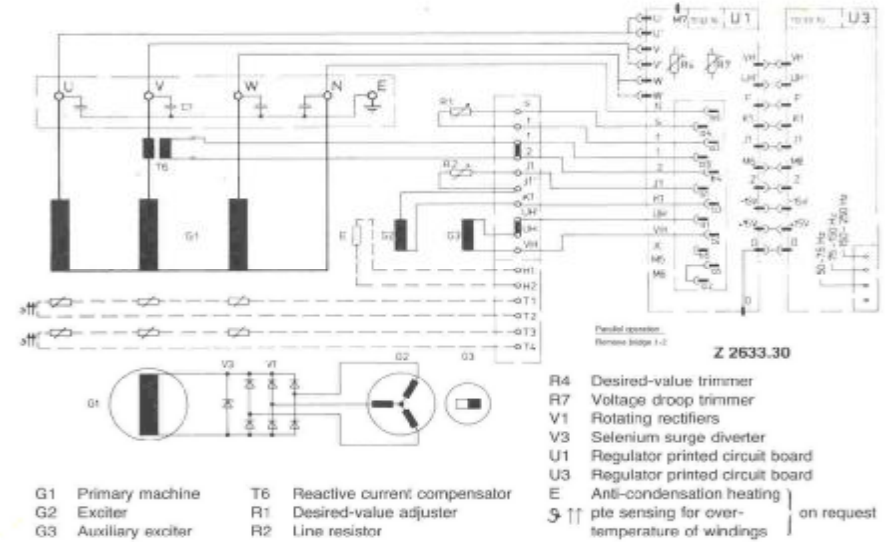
U1
U3
U
V
W
N
E
C1
T6
G1
S
1
2
J1
JT
KT
LH'
LH
VH
R1
R2
E
G2
G3
H1
H2
T1
T2
T3
T4
R4
R7
K
M5
M6
50-75 Hz
75-150 Hz
150-250 Hz
Parallel operation
Remove bridge 1-2
Z 2633.30
G1
V3
V1
G2
G3

R4 Desired-value trimmer
R7 Voltage droop trimmer
V1 Rotating rectifiers
V3 Selenium surge diverter
U1 Regulator printed circuit board
U3 Regulator printed circuit board
E Anti-condensation heating
pte sensing for over-temperature of windings
on request

G1 Primary machine
G2 Exciter
G3 Auxiliary exciter
T6 Reactive current compensator
R1 Desired-value adjuster
R2 Line resistor